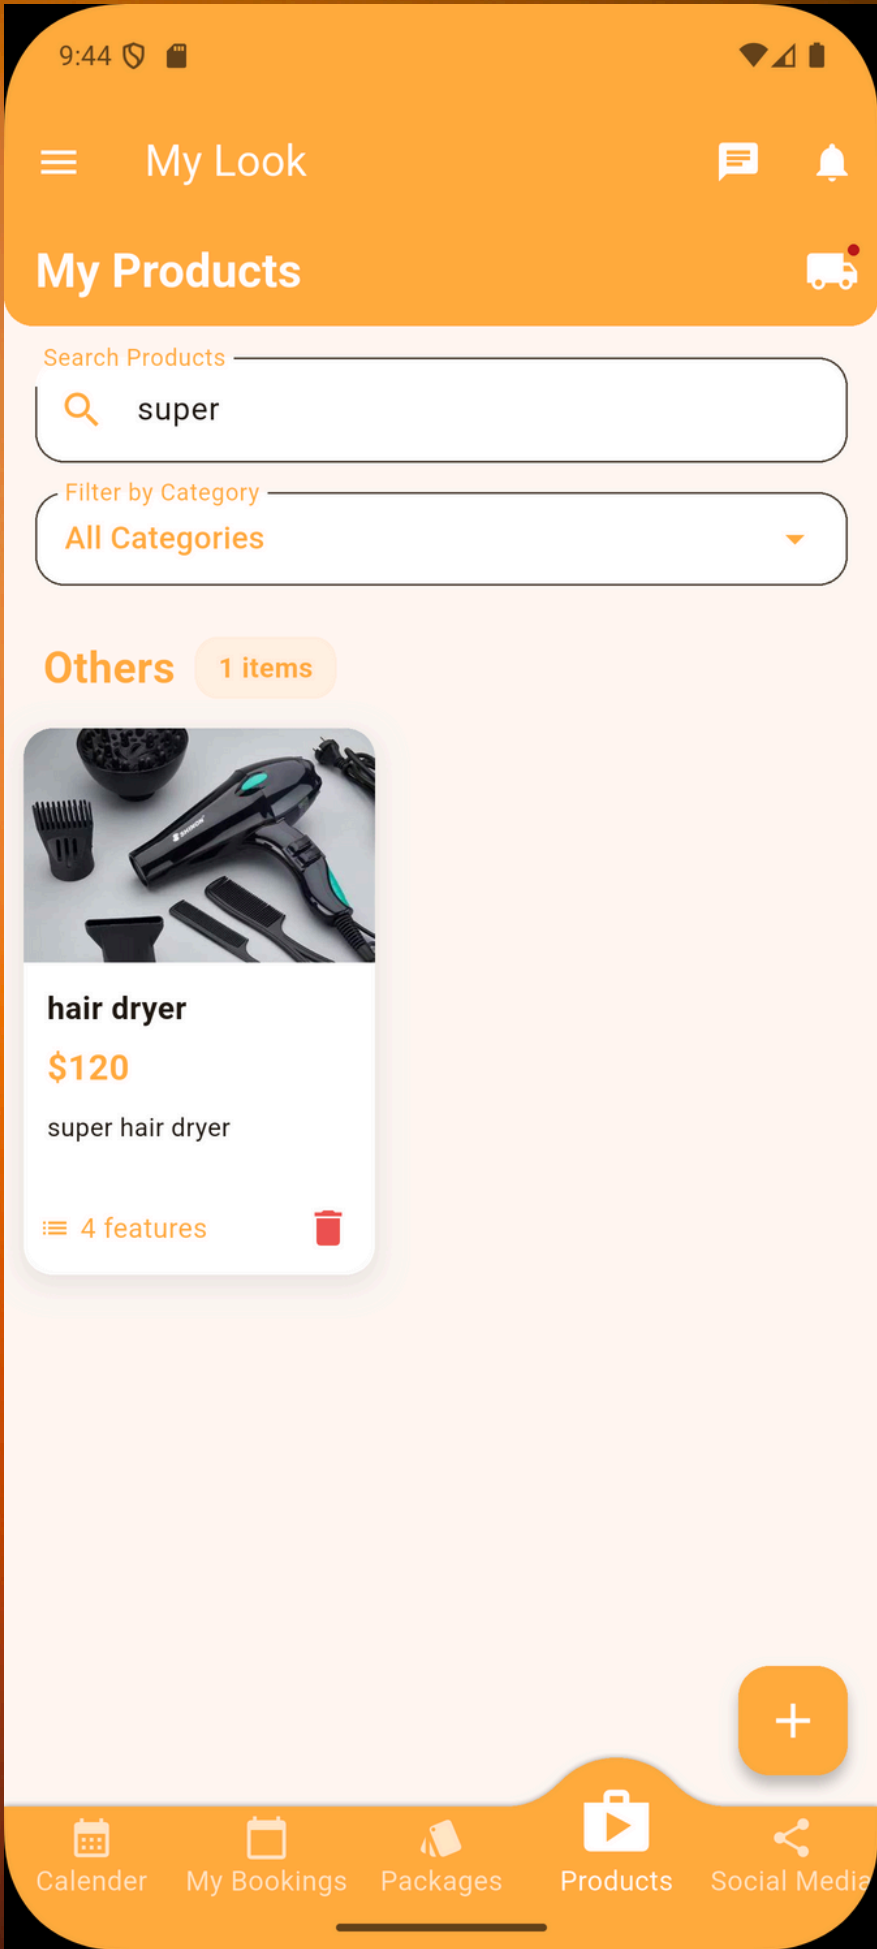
9:44

My Look

My Products

Search Products

super

Filter by Category

All Categories

Others 1 items

hair dryer

$120

super hair dryer

4 features

+

Calender My Bookings Packages Products Social Media